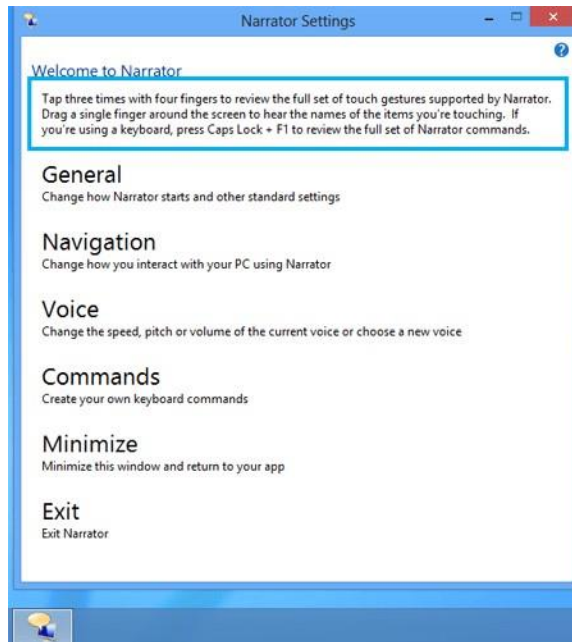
Narrator Settings

Welcome to Narrator

Tap three times with four fingers to review the full set of touch gestures supported by Narrator. Drag a single finger around the screen to hear the names of the items you're touching. If you're using a keyboard, press Caps Lock + F1 to review the full set of Narrator commands.

General
Change how Narrator starts and other standard settings

Navigation
Change how you interact with your PC using Narrator

Voice
Change the speed, pitch or volume of the current voice or choose a new voice

Commands
Create your own keyboard commands

Minimize
Minimize this window and return to your app

Exit
Exit Narrator